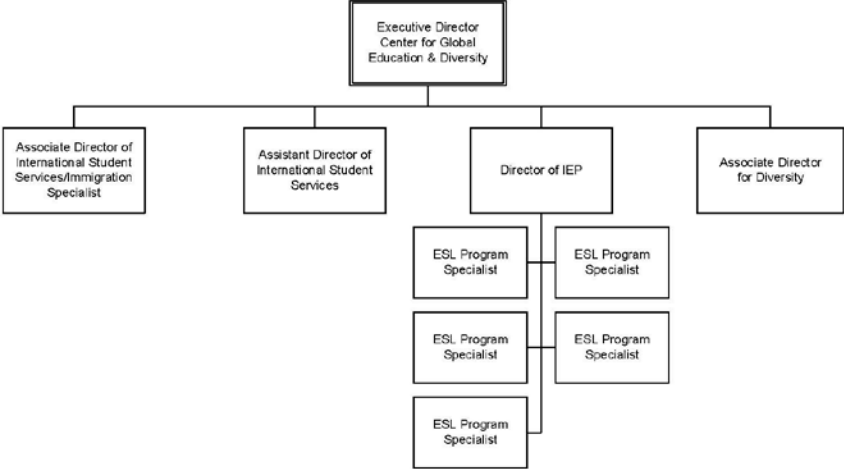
Executive Director Center for Global Education & Diversity

Associate Director of International Student Services/Immigration Specialist

Assistant Director of International Student Services

Director of IEP

Associate Director for Diversity

ESL Program Specialist

ESL Program Specialist

ESL Program Specialist

ESL Program Specialist

ESL Program Specialist